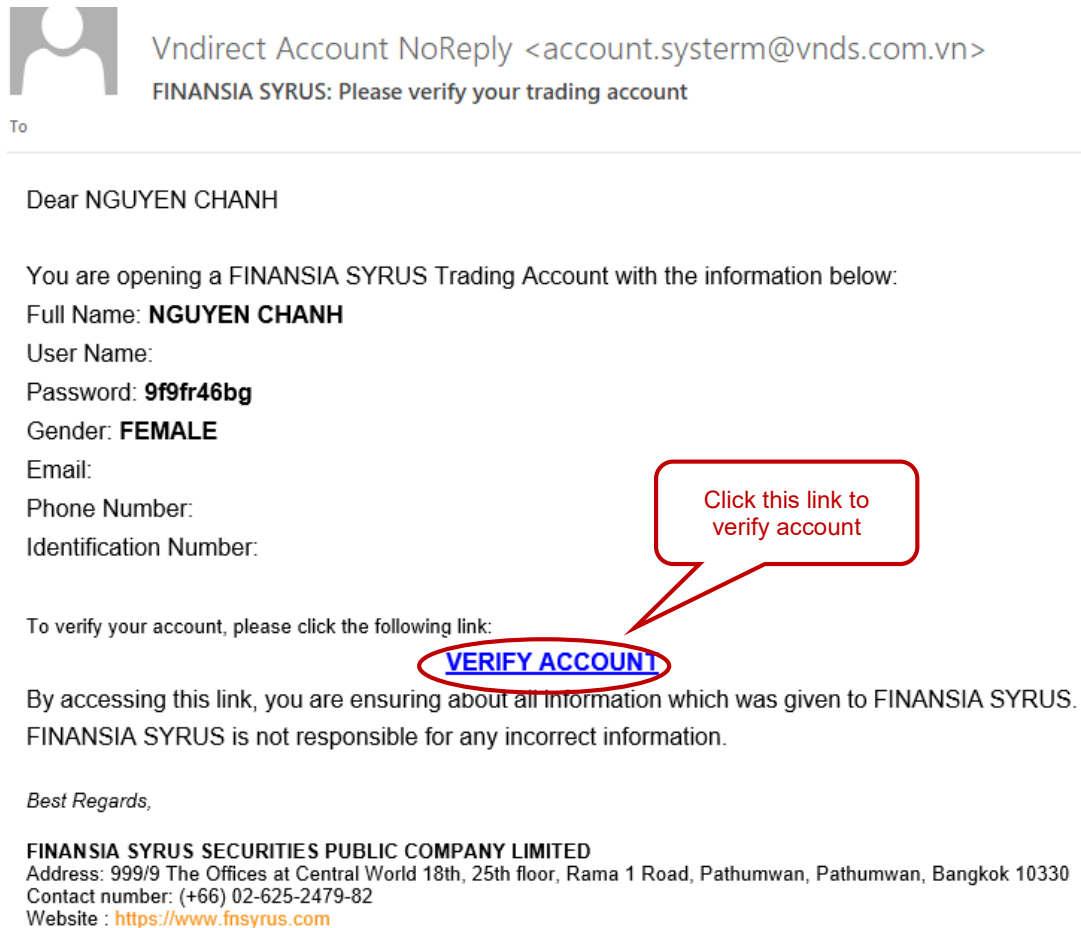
Vndirect Account NoReply <account.systerm@vnds.com.vn>
FINANSIA SYRUS: Please verify your trading account
To

Dear NGUYEN CHANH

You are opening a FINANSIA SYRUS Trading Account with the information below:
Full Name: **NGUYEN CHANH**
User Name:
Password: **9f9fr46bg**
Gender: **FEMALE**
Email:
Phone Number:
Identification Number:

Click this link to verify account

To verify your account, please click the following link:
VERIFY ACCOUNT
By accessing this link, you are ensuring about all information which was given to FINANSIA SYRUS. FINANSIA SYRUS is not responsible for any incorrect information.

*Best Regards,*

**FINANSIA SYRUS SECURITIES PUBLIC COMPANY LIMITED**
Address: 999/9 The Offices at Central World 18th, 25th floor, Rama 1 Road, Pathumwan, Pathumwan, Bangkok 10330
Contact number: (+66) 02-625-2479-82
Website : https://www.fnsyrus.com